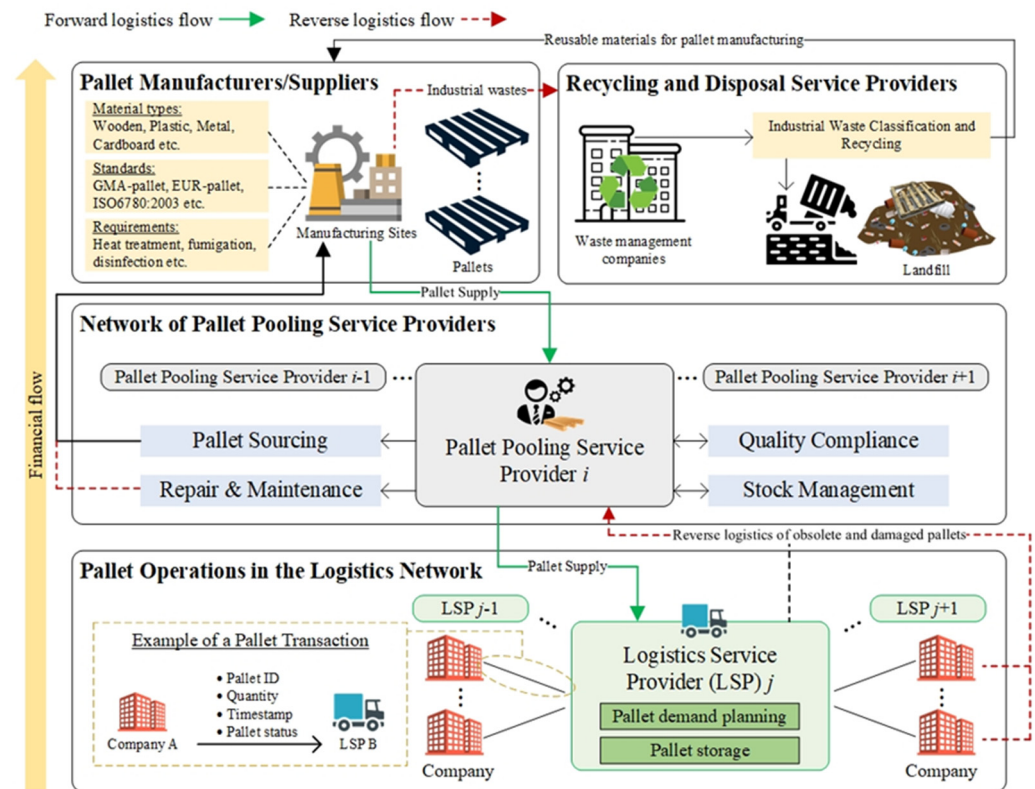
Forward logistics flow
Reverse logistics flow

Reusable materials for pallet manufacturing

Financial flow

Pallet Manufacturers/Suppliers

Material types:
Wooden, Plastic, Metal, Cardboard etc.

Standards:
GMA-pallet, EUR-pallet, ISO6780:2003 etc.

Requirements:
Heat treatment, fumigation, disinfection etc.

Manufacturing Sites

Industrial wastes

Pallets

Recycling and Disposal Service Providers

Industrial Waste Classification and Recycling

Waste management companies

Landfill

Pallet Supply

Network of Pallet Pooling Service Providers

Pallet Pooling Service Provider $i$-1

Pallet Pooling Service Provider $i$+1

Pallet Sourcing

Repair & Maintenance

Pallet Pooling Service Provider $i$

Quality Compliance

Stock Management

Reverse logistics of obsolete and damaged pallets

Pallet Operations in the Logistics Network

Pallet Supply

LSP $j$-1

LSP $j$+1

Example of a Pallet Transaction

• Pallet ID
• Quantity
• Timestamp
• Pallet status

Company A

LSP B

Company

Logistics Service Provider (LSP) $j$

Pallet demand planning

Pallet storage

Company